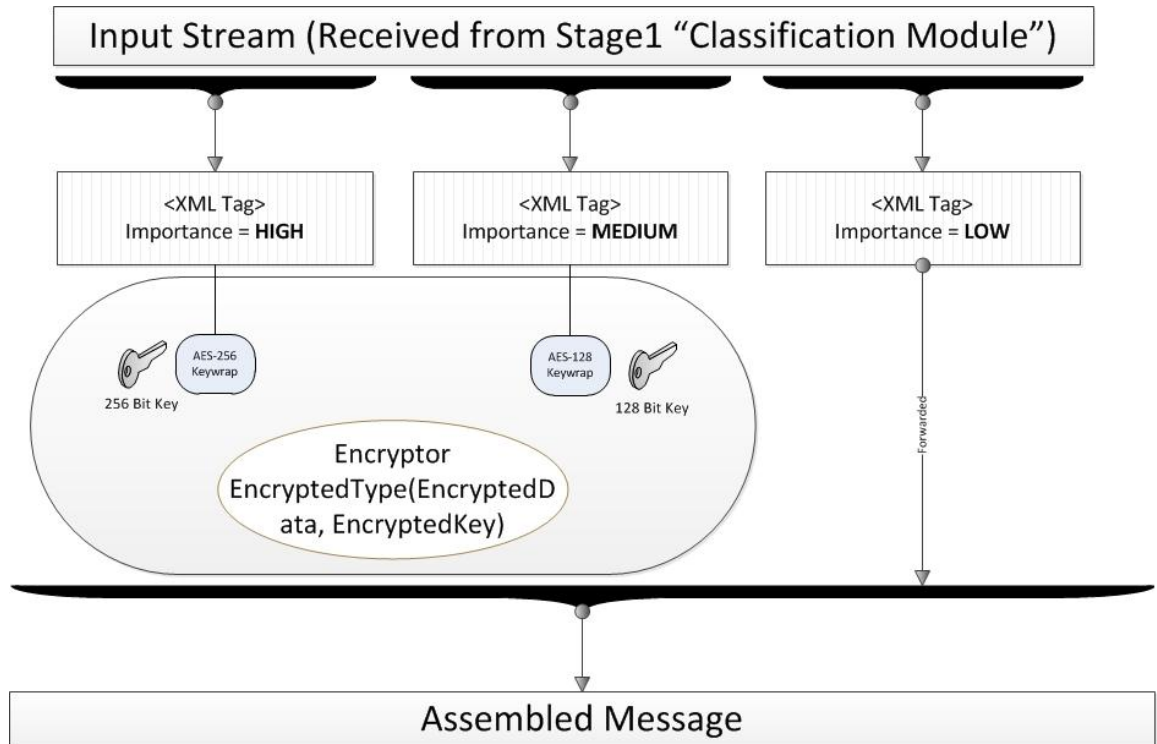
Input Stream (Received from Stage1 “Classification Module”)

<XML Tag>
Importance = **HIGH**

<XML Tag>
Importance = **MEDIUM**

<XML Tag>
Importance = **LOW**

AES-256 Keywrap

256 Bit Key

AES-128 Keywrap

128 Bit Key

Forwarded

Encryptor
EncryptedType(EncryptedData, EncryptedKey)

Assembled Message